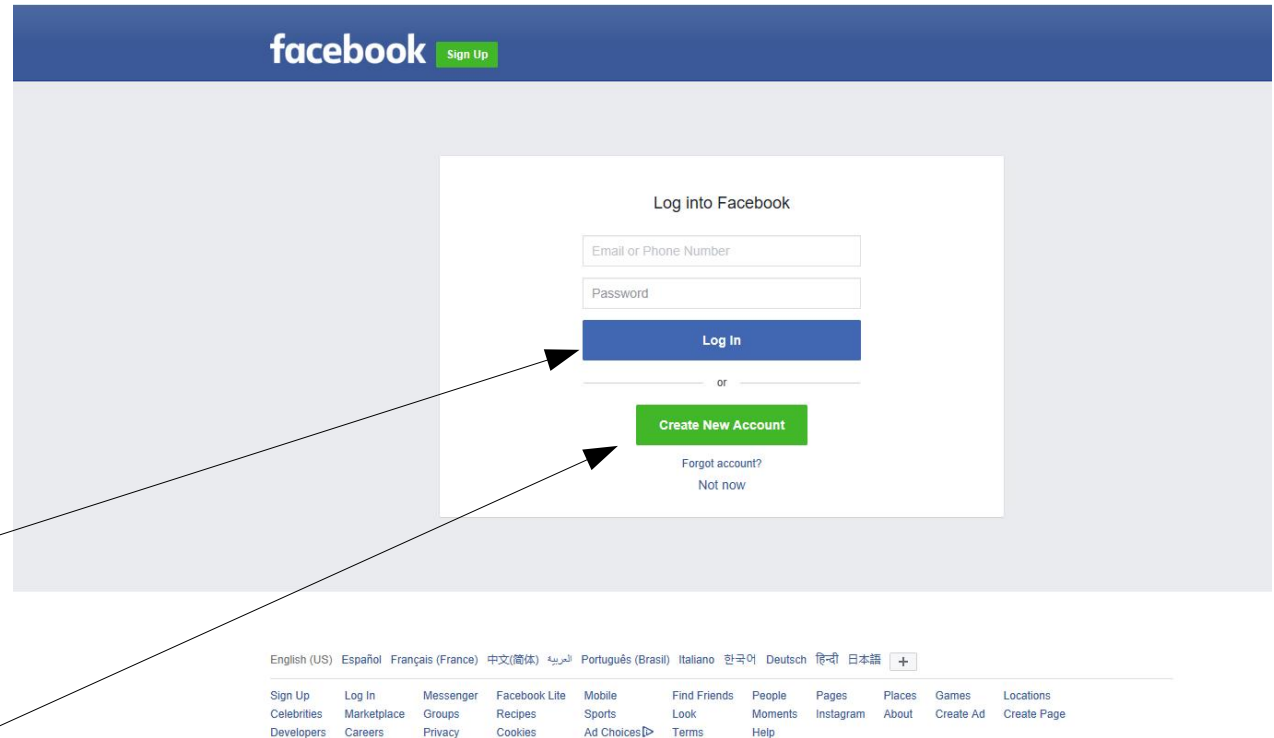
facebook Sign Up

Log into Facebook

Email or Phone Number

Password

Log In

or

Create New Account

Forgot account?

Not now

English (US) Español Français (France) 中文(简体) العربية Português (Brasil) Italiano 한국어 Deutsch हिन्दी 日本語 +

Sign Up Log In Messenger Facebook Lite Mobile Find Friends People Pages Places Games Locations
Celebrities Marketplace Groups Recipes Sports Look Moments Instagram About Create Ad Create Page
Developers Careers Privacy Cookies Ad Choices Terms Help